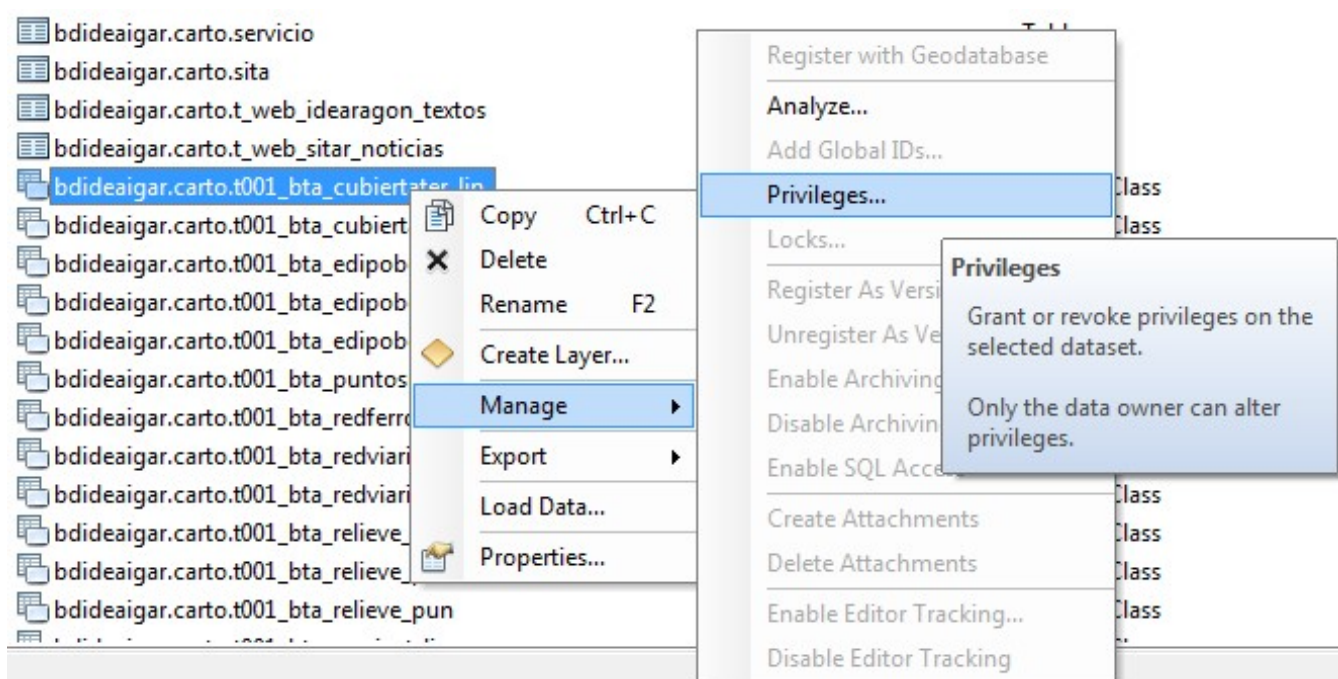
bdideaigar.carto.servicio
bdideaigar.carto.sita
bdideaigar.carto.t_web_idearagon_textos
bdideaigar.carto.t_web_sitar_noticias
bdideaigar.carto.t001_bta_cubiertater_lin
bdideaigar.carto.t001_bta_cubiert
bdideaigar.carto.t001_bta_edipob
bdideaigar.carto.t001_bta_edipob
bdideaigar.carto.t001_bta_edipob
bdideaigar.carto.t001_bta_puntos
bdideaigar.carto.t001_bta_redferro
bdideaigar.carto.t001_bta_redviari
bdideaigar.carto.t001_bta_redviari
bdideaigar.carto.t001_bta_relieve_
bdideaigar.carto.t001_bta_relieve_
bdideaigar.carto.t001_bta_relieve_pun

Copy Ctrl+C
Delete
Rename F2
Create Layer...
Manage
Export
Load Data...
Properties...

Register with Geodatabase
Analyze...
Add Global IDs...
Privileges...
Locks...
Register As Versi
Unregister As Ve
Enable Archiving
Disable Archivin
Enable SQL Acce
Create Attachments
Delete Attachments
Enable Editor Tracking...
Disable Editor Tracking

Privileges
Grant or revoke privileges on the selected dataset.

Only the data owner can alter privileges.

Class
Class
Class
Class
Class
Class